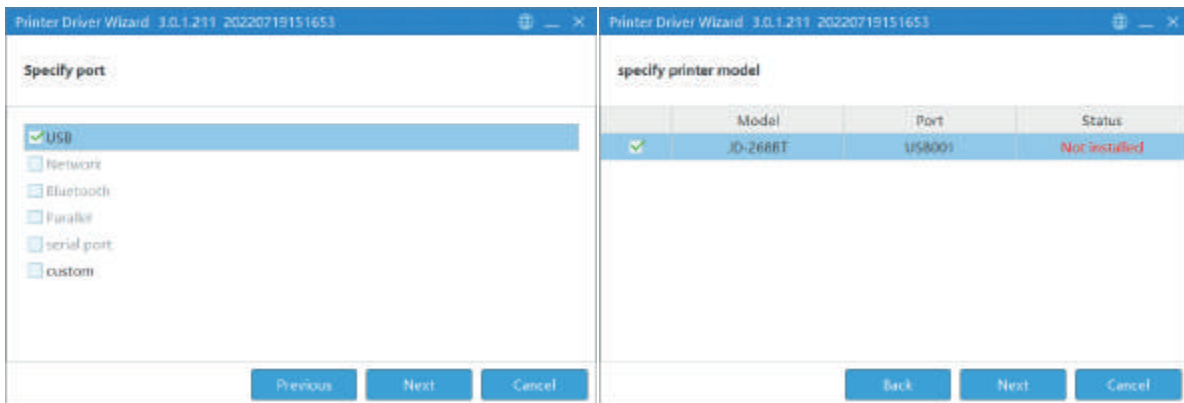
Printer Driver Wizard 3.0.1.211 20220719151653

Specify port

USB
Network
Bluetooth
Parallel
serial port
custom

Previous Next Cancel

Printer Driver Wizard 3.0.1.211 20220719151653

specify printer model

| | Model | Port | Status |
|---|---|---|---|
| | JD-268BT | USB001 | Not installed |

Back Next Cancel